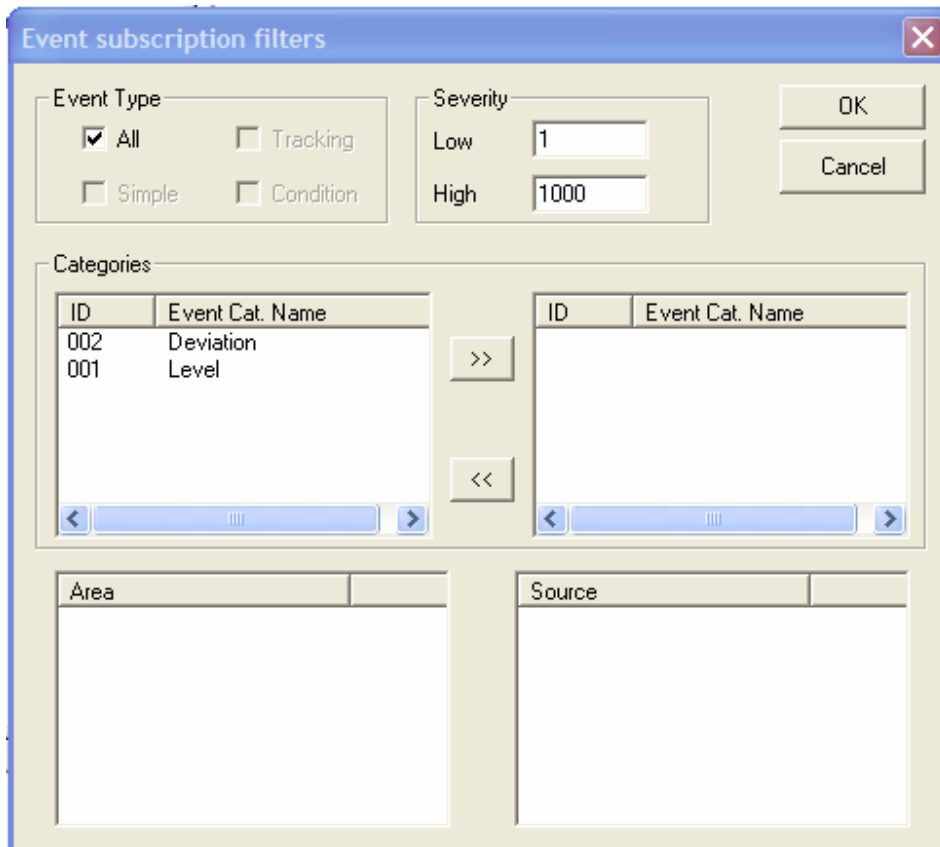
Event subscription filters

Event Type
All
Tracking
Simple
Condition

Severity
Low 1
High 1000

OK
Cancel

Categories

| ID | Event Cat. Name |
|---|---|
| 002 | Deviation |
| 001 | Level |

>>
<<

| ID | Event Cat. Name |
|---|---|

Area

Source